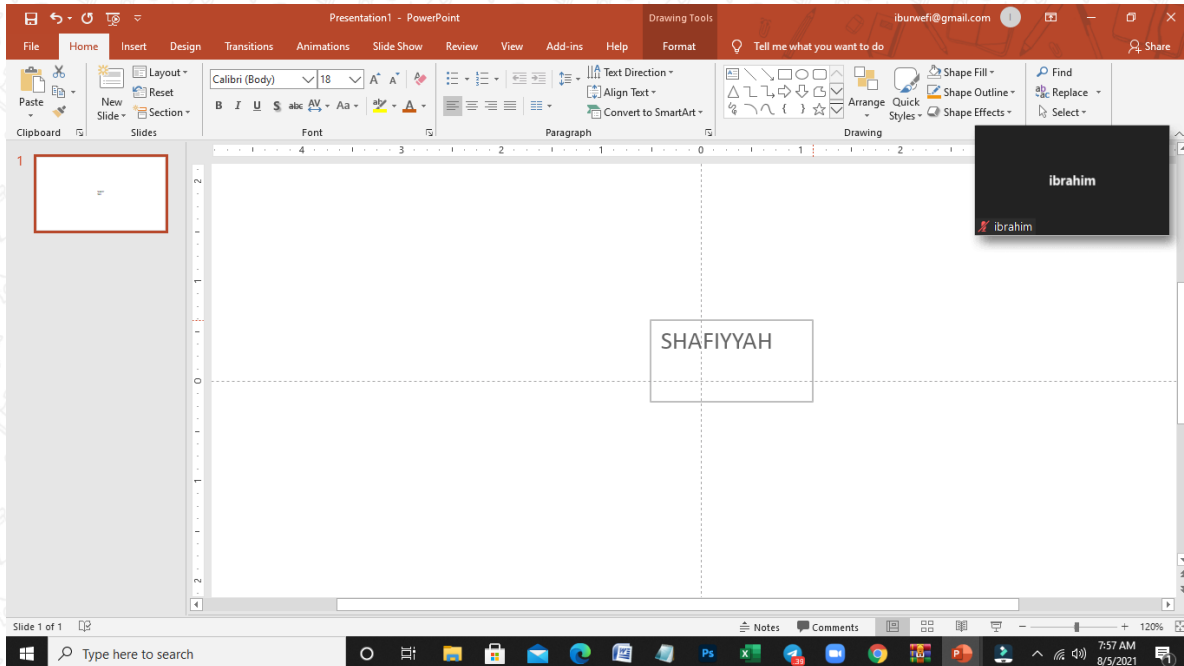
Presentation1 - PowerPoint
Drawing Tools
iburwefi@gmail.com
File Home Insert Design Transitions Animations Slide Show Review View Add-ins Help Format
Tell me what you want to do
Share
Paste
Clipboard
New Slide
Layout
Reset
Section
Slides
Calibri (Body) 18
B I U S abc AV Aa
Font
Text Direction
Align Text
Convert to SmartArt
Paragraph
Arrange
Quick Styles
Shape Fill
Shape Outline
Shape Effects
Drawing
Find
Replace
Select
ibrahim
ibrahim
1
SHAFIYYAH
Slide 1 of 1
Notes
Comments
120%
Type here to search
7:57 AM
8/5/2021